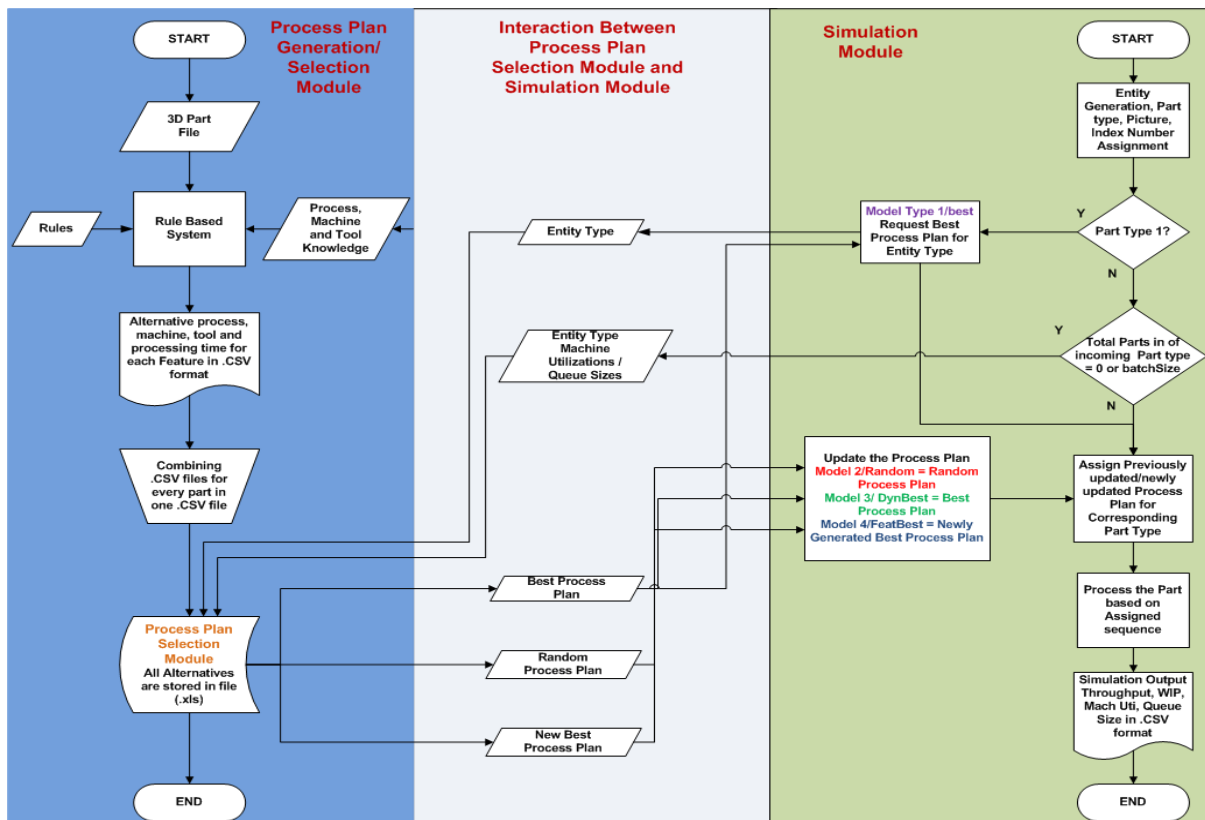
Process Plan Generation/ Selection Module

Interaction Between Process Plan Selection Module and Simulation Module

Simulation Module

START

3D Part File

Rules

Rule Based System

Process, Machine and Tool Knowledge

Alternative process, machine, tool and processing time for each Feature in .CSV format

Combining .CSV files for every part in one .CSV file

Process Plan Selection Module
All Alternatives are stored in file (.xls)

END

Entity Type

Entity Type Machine Utilizations / Queue Sizes

Best Process Plan

Random Process Plan

New Best Process Plan

START

Entity Generation, Part type, Picture, Index Number Assignment

Y

Part Type 1?

N

Model Type 1/best
Request Best Process Plan for Entity Type

Y

Total Parts in of incoming Part type = 0 or batchSize

N

Update the Process Plan
Model 2/Random = Random Process Plan
Model 3/ DynBest = Best Process Plan
Model 4/FeatBest = Newly Generated Best Process Plan

Assign Previously updated/newly updated Process Plan for Corresponding Part Type

Process the Part based on Assigned sequence

Simulation Output Throughput, WIP, Mach Uti, Queue Size in .CSV format

END